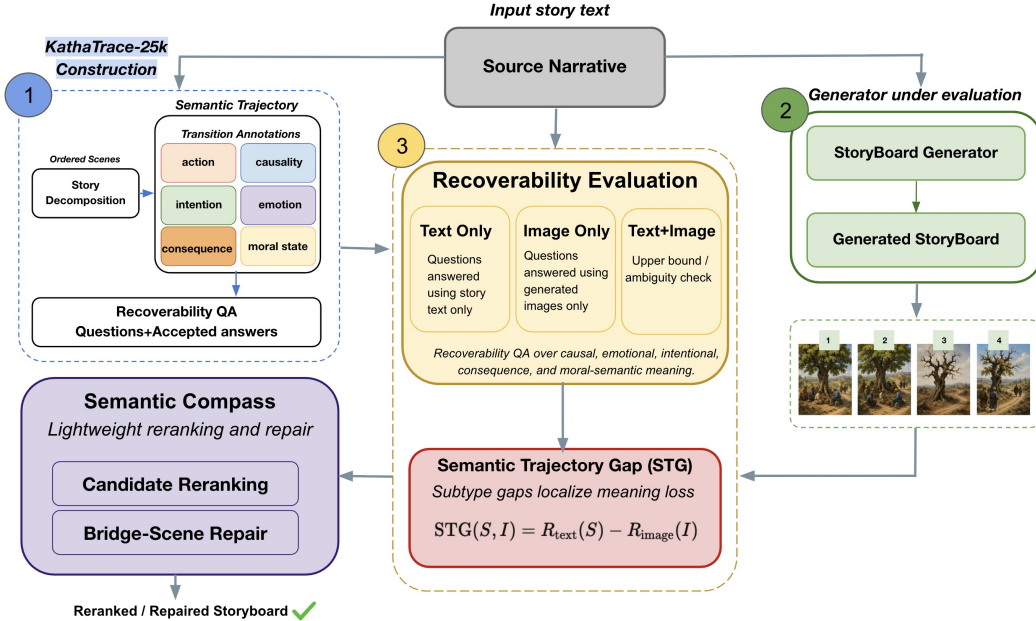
Input story text

KathaTrace-25k Construction

Source Narrative

1

Semantic Trajectory

Transition Annotations

Ordered Scenes

Story Decomposition

action

causality

intention

emotion

consequence

moral state

Recoverability QA Questions+Accepted answers

3

Recoverability Evaluation

Text Only

Questions answered using story text only

Image Only

Questions answered using generated images only

Text+Image

Upper bound / ambiguity check

Recoverability QA over causal, emotional, intentional, consequence, and moral-semantic meaning.

2

Generator under evaluation

StoryBoard Generator

Generated StoryBoard

1

2

3

4

Semantic Compass

Lightweight reranking and repair

Candidate Reranking

Bridge-Scene Repair

Semantic Trajectory Gap (STG)

Subtype gaps localize meaning loss

$\mathrm{STG}(S, I) = R_{\text{text}}(S) - R_{\text{image}}(I)$

Reranked / Repaired Storyboard